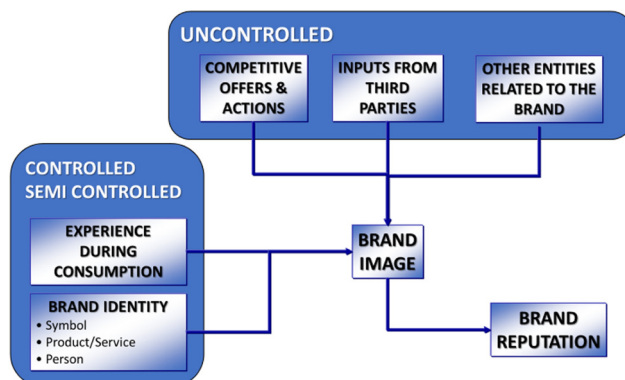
UNCONTROLLED

COMPETITIVE OFFERS & ACTIONS

INPUTS FROM THIRD PARTIES

OTHER ENTITIES RELATED TO THE BRAND

CONTROLLED
SEMI CONTROLLED

EXPERIENCE DURING CONSUMPTION

BRAND IDENTITY
• Symbol
• Product/Service
• Person

BRAND IMAGE

BRAND REPUTATION